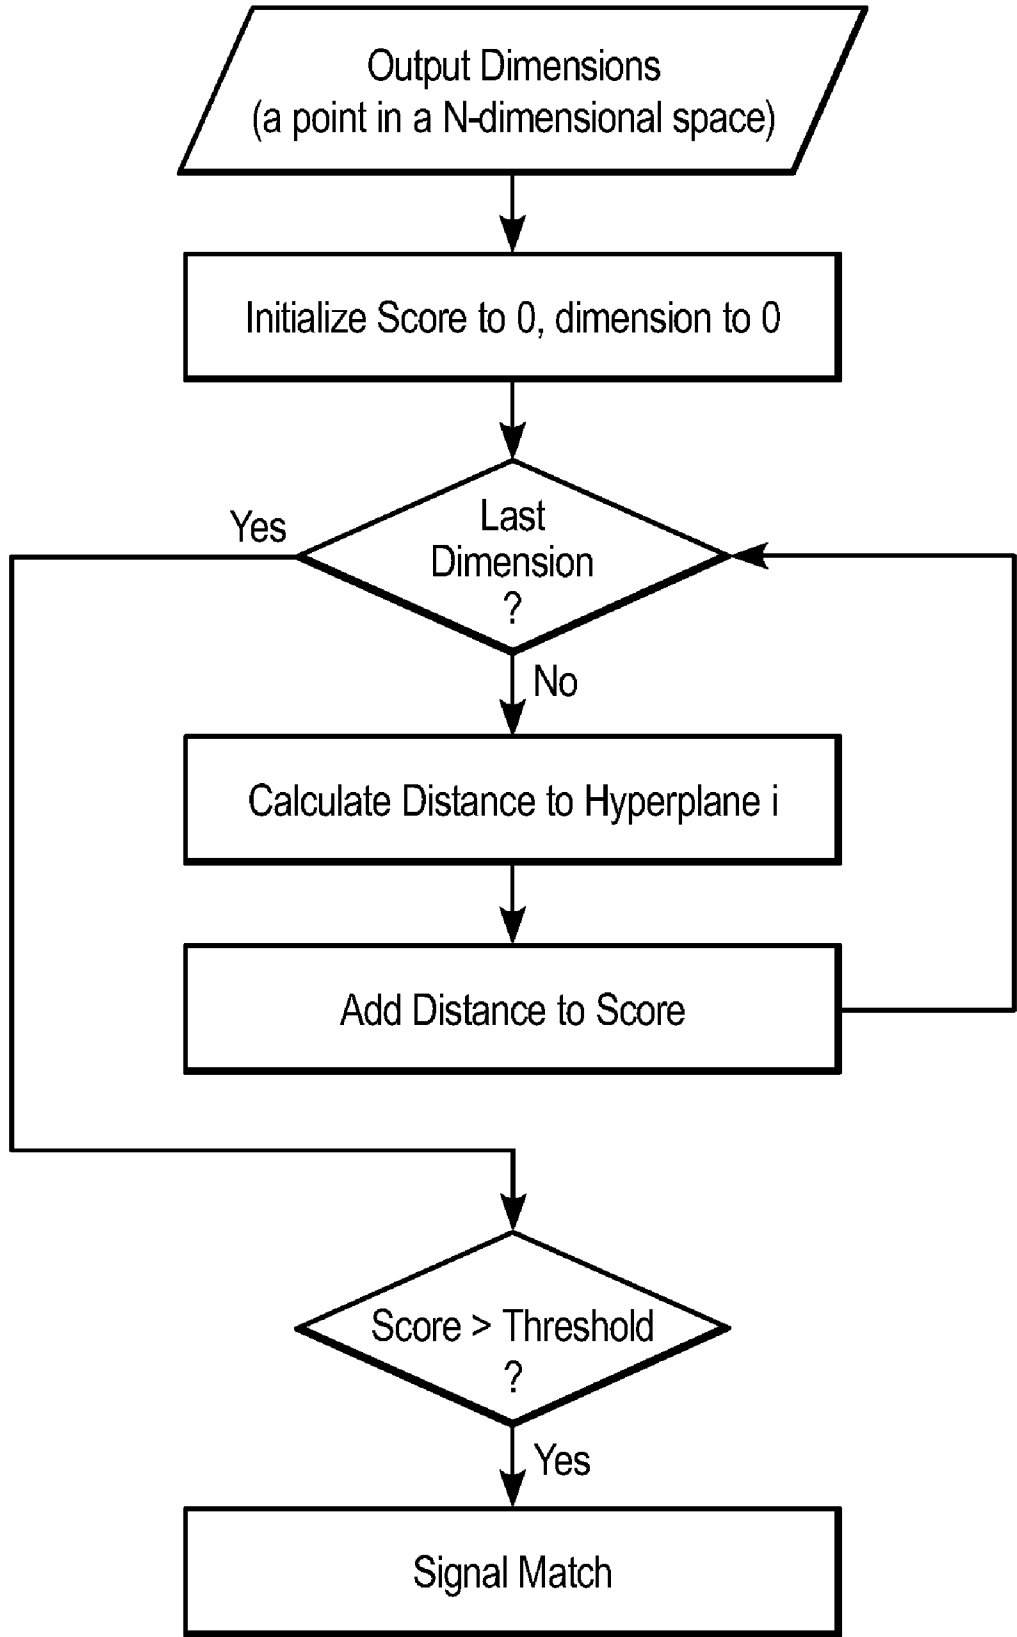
Output Dimensions
(a point in a N-dimensional space)

Initialize Score to 0, dimension to 0

Last
Dimension
?

Yes

No

Calculate Distance to Hyperplane i

Add Distance to Score

Score > Threshold
?

Yes

Signal Match